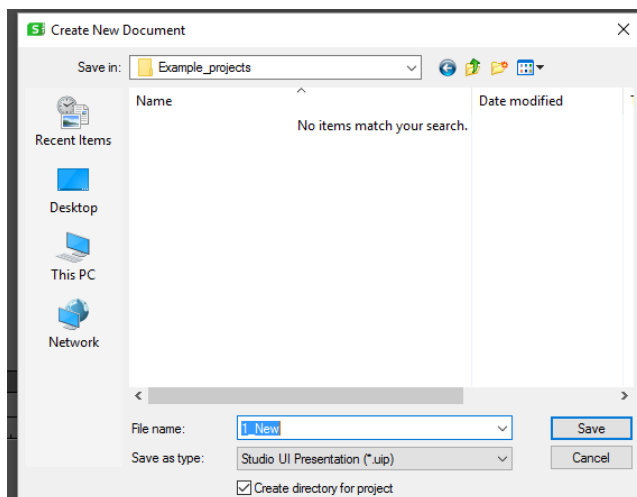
S Create New Document

Save in: Example_projects

Recent Items

Desktop

This PC

Network

| Name | Date modified |
|---|---|
| No items match your search. | |

File name: 1_New

Save as type: Studio UI Presentation (*.uip)

Save

Cancel

☑ Create directory for project